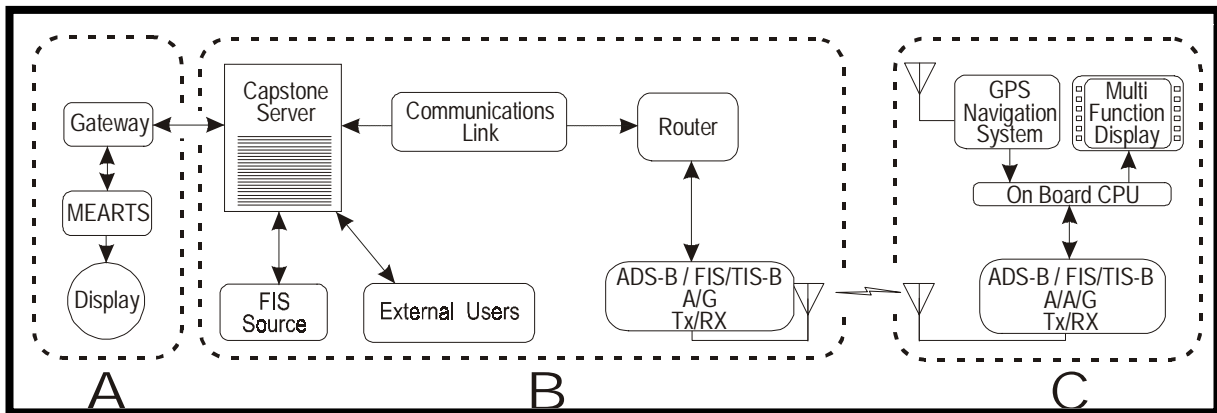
Gateway

MEARTS

Display

A

Capstone Server

Communications Link

Router

FIS Source

External Users

ADS-B / FIS/TIS-B A/G Tx/RX

B

GPS Navigation System

Multi Function Display

On Board CPU

ADS-B / FIS/TIS-B A/A/G Tx/RX

C